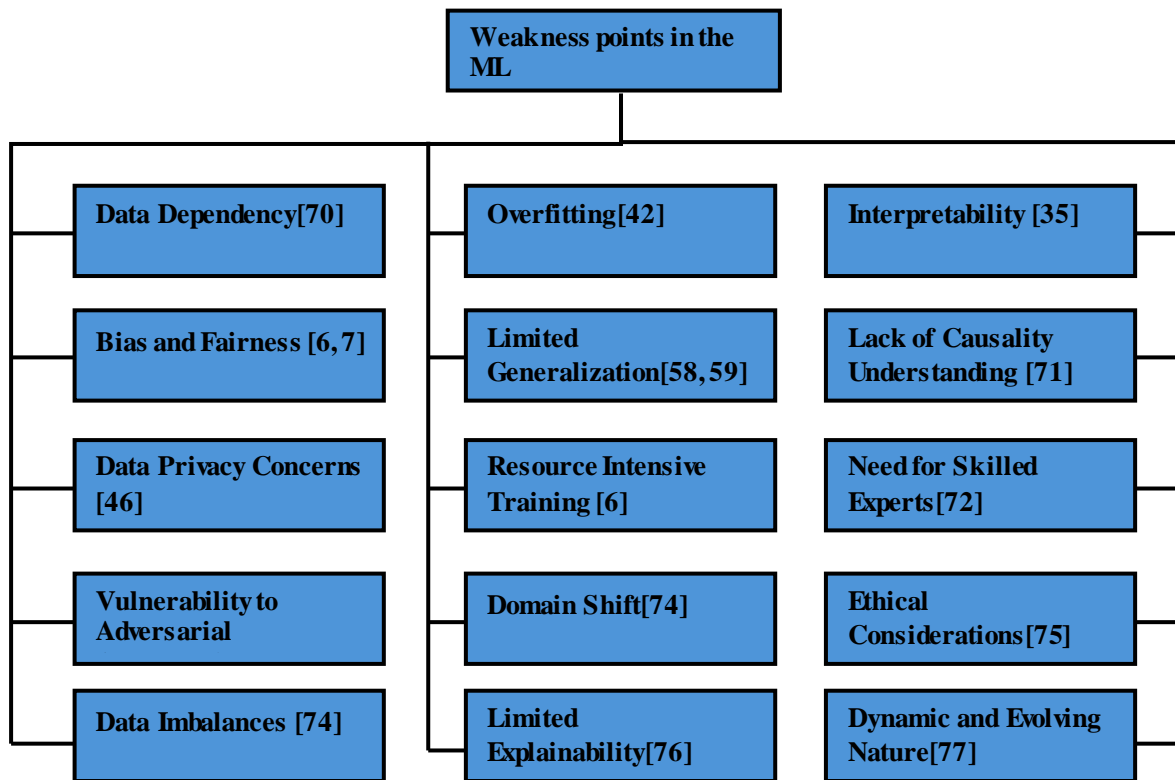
Weakness points in the ML

Data Dependency[70]

Bias and Fairness [6,7]

Data Privacy Concerns [46]

Vulnerability to Adversarial

Data Imbalances [74]

Overfitting[42]

Limited Generalization[58, 59]

Resource Intensive Training [6]

Domain Shift[74]

Limited Explainability[76]

Interpretability [35]

Lack of Causality Understanding [71]

Need for Skilled Experts[72]

Ethical Considerations[75]

Dynamic and Evolving Nature[77]